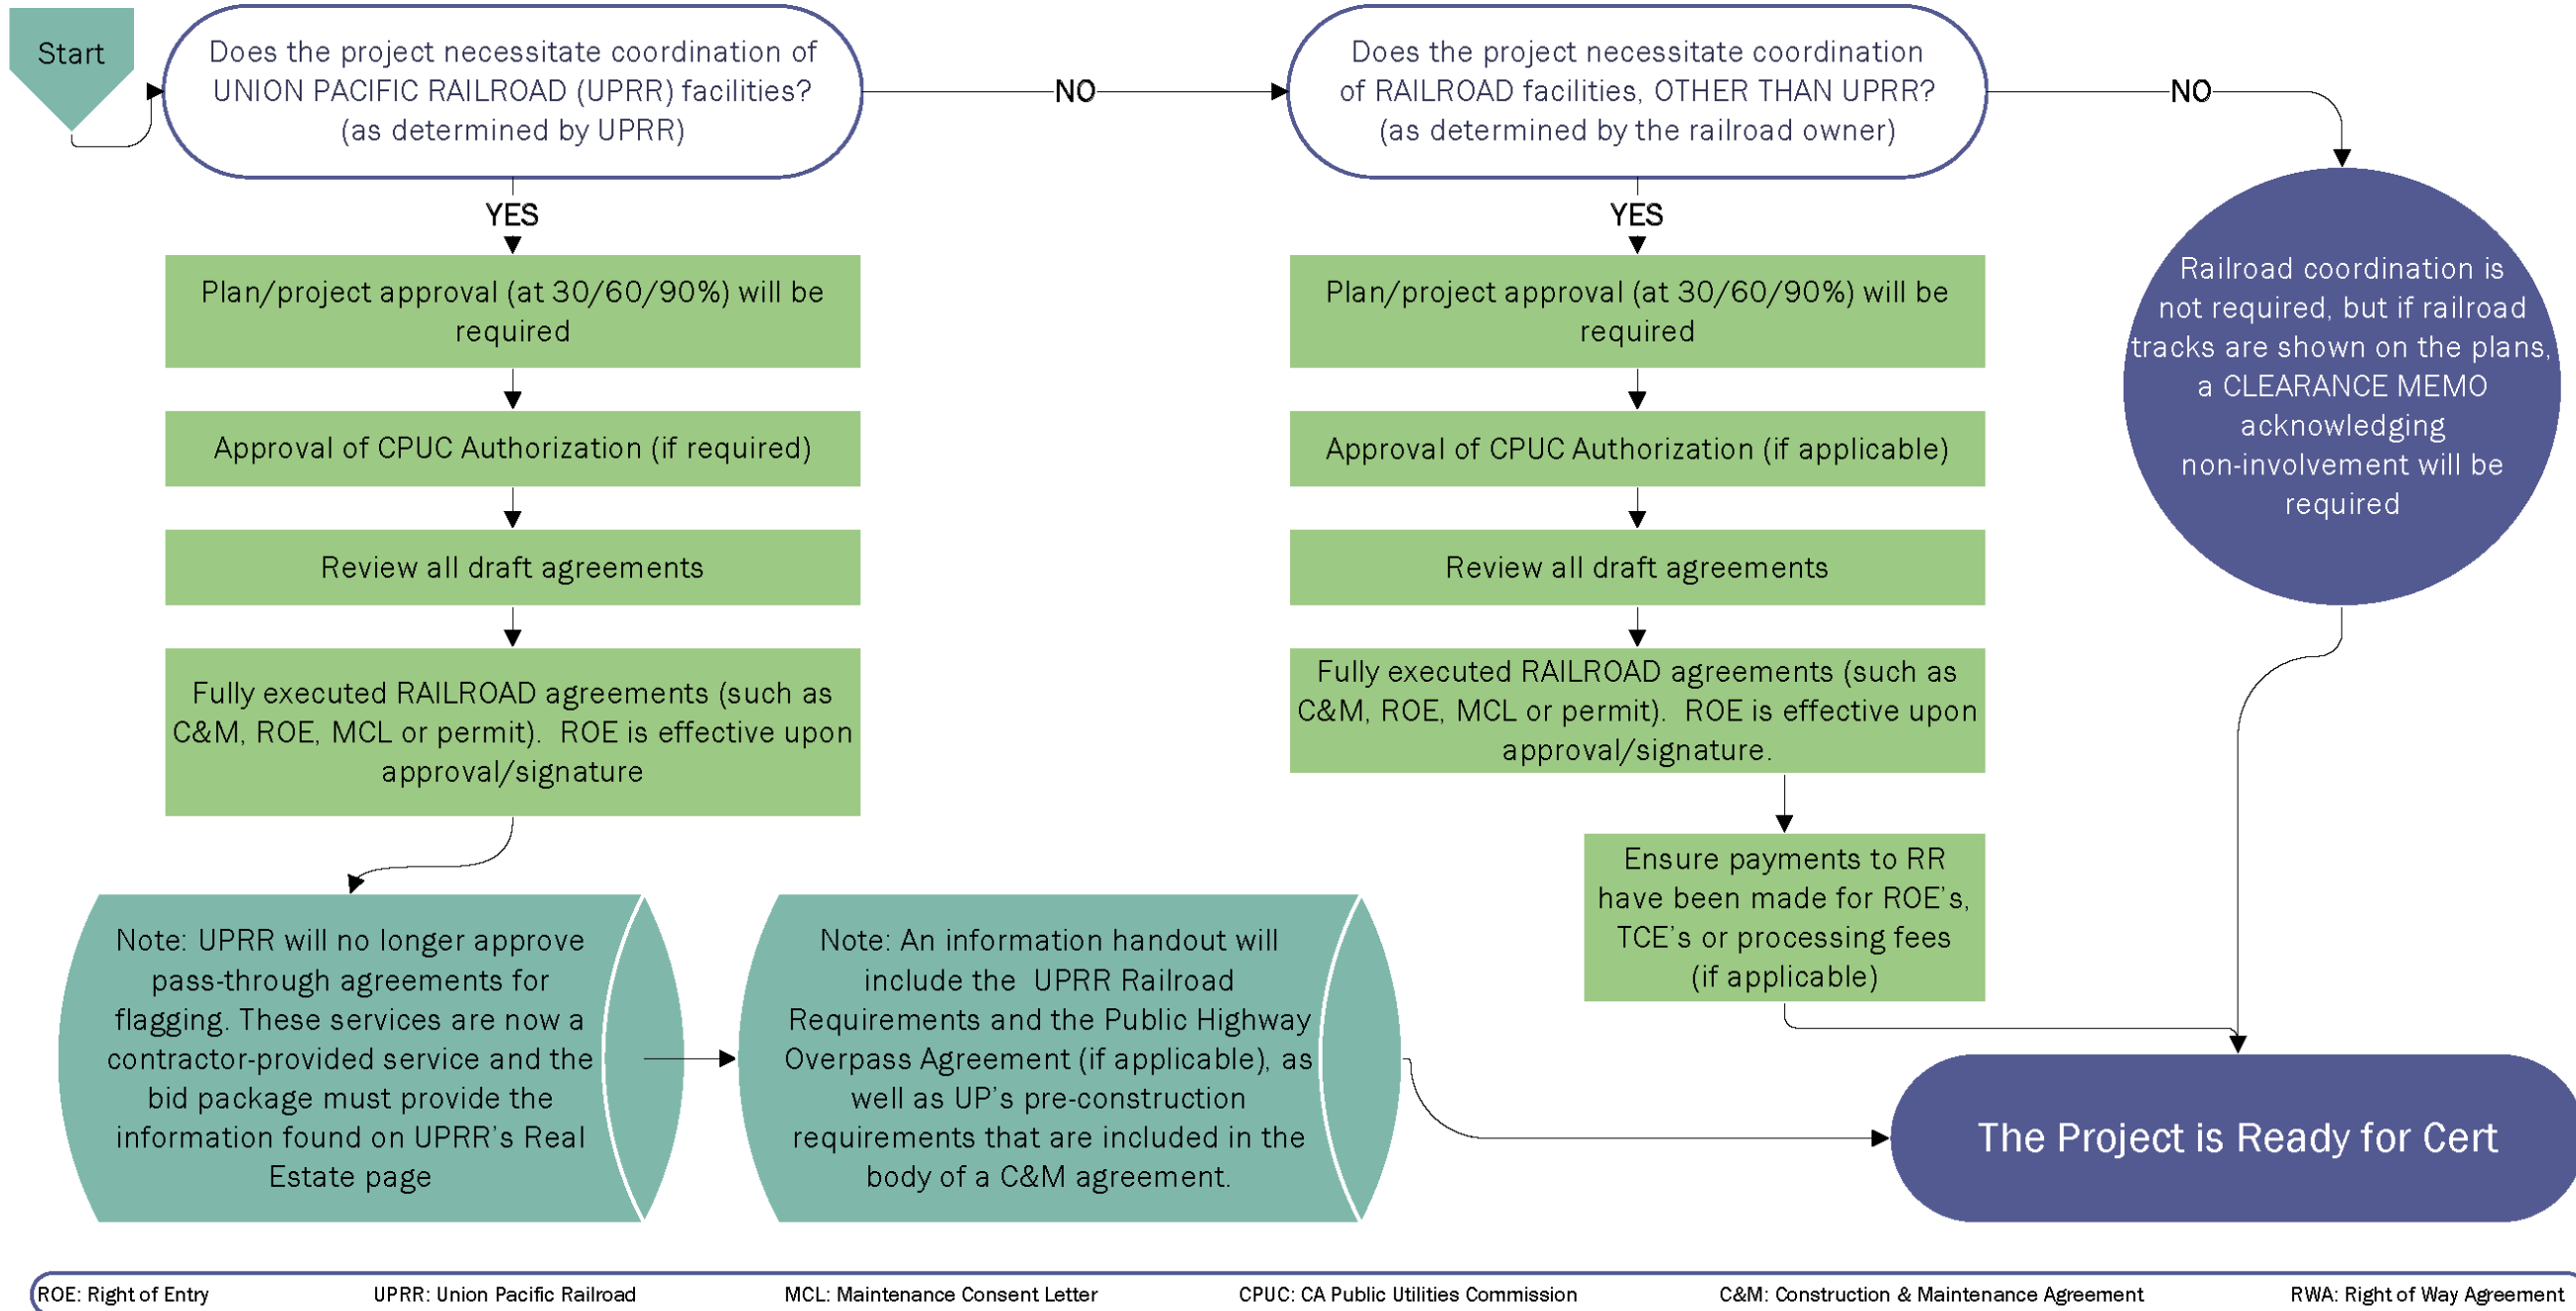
Start

Does the project necessitate coordination of UNION PACIFIC RAILROAD (UPRR) facilities? (as determined by UPRR)

NO

Does the project necessitate coordination of RAILROAD facilities, OTHER THAN UPRR? (as determined by the railroad owner)

NO

YES

Plan/project approval (at 30/60/90%) will be required

Approval of CPUC Authorization (if required)

Review all draft agreements

Fully executed RAILROAD agreements (such as C&M, ROE, MCL or permit). ROE is effective upon approval/signature

YES

Plan/project approval (at 30/60/90%) will be required

Approval of CPUC Authorization (if applicable)

Review all draft agreements

Fully executed RAILROAD agreements (such as C&M, ROE, MCL or permit). ROE is effective upon approval/signature.

Ensure payments to RR have been made for ROE's, TCE's or processing fees (if applicable)

Railroad coordination is not required, but if railroad tracks are shown on the plans, a CLEARANCE MEMO acknowledging non-involvement will be required

Note: UPRR will no longer approve pass-through agreements for flagging. These services are now a contractor-provided service and the bid package must provide the information found on UPRR's Real Estate page

Note: An information handout will include the UPRR Railroad Requirements and the Public Highway Overpass Agreement (if applicable), as well as UP's pre-construction requirements that are included in the body of a C&M agreement.

The Project is Ready for Cert

ROE: Right of Entry UPRR: Union Pacific Railroad MCL: Maintenance Consent Letter CPUC: CA Public Utilities Commission C&M: Construction & Maintenance Agreement RWA: Right of Way Agreement